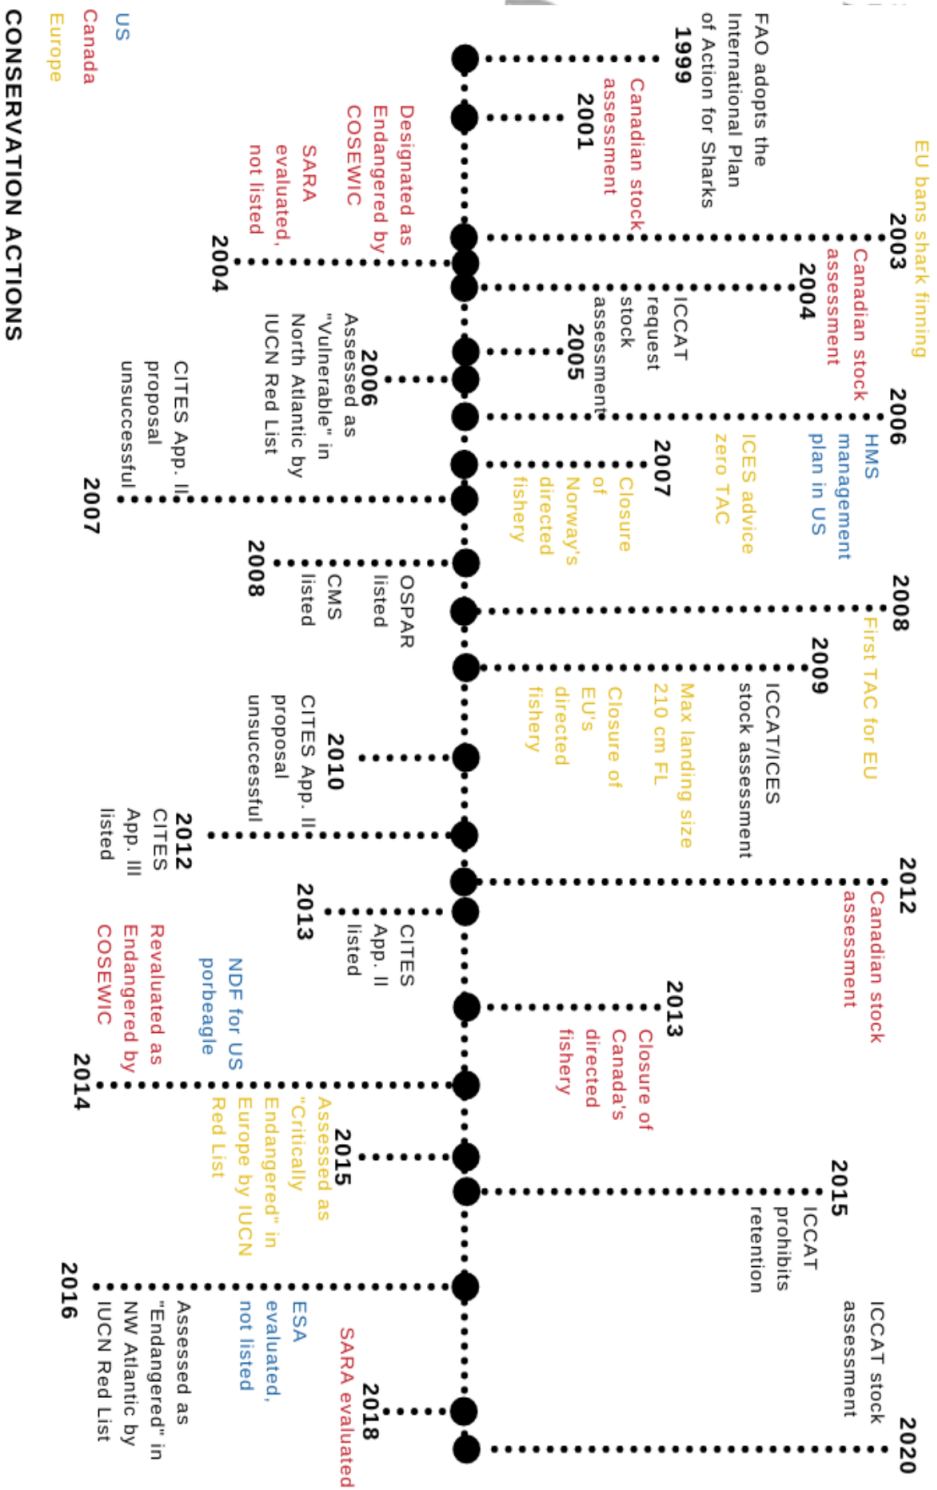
CONSERVATION ACTIONS

US
Canada
Europe

1999
FAO adopts the International Plan of Action for Sharks

2001
Canadian stock assessment

2003
EU bans shark finning

2004
Designated as Endangered by COSEWIC
SARA evaluated, not listed

2004
Canadian stock assessment

2005
ICCAT request stock assessment

2006
Assessed as "Vulnerable" in North Atlantic by IUCN Red List

2006
HMS management plan in US
ICES advice zero TAC

2007
Closure of Norway's directed fishery

2007
CITES App. II proposal unsuccessful

2008
OSPAR listed
CMS listed

2008
First TAC for EU

2009
ICCAT/ICES stock assessment
Max landing size 210 cm FL
Closure of EU's directed fishery

2010
CITES App. II proposal unsuccessful

2012
CITES App. III listed

2012
Canadian stock assessment

2013
CITES App. II listed

2013
Closure of Canada's directed fishery

2014
NDF for US porbeagle
Revaluated as Endangered by COSEWIC

2015
Assessed as "Critically Endangered" in Europe by IUCN Red List

2015
ICCAT prohibits retention

2016
ESA evaluated, not listed
Assessed as "Endangered" in NW Atlantic by IUCN Red List

2018
SARA evaluated

2020
ICCAT stock assessment